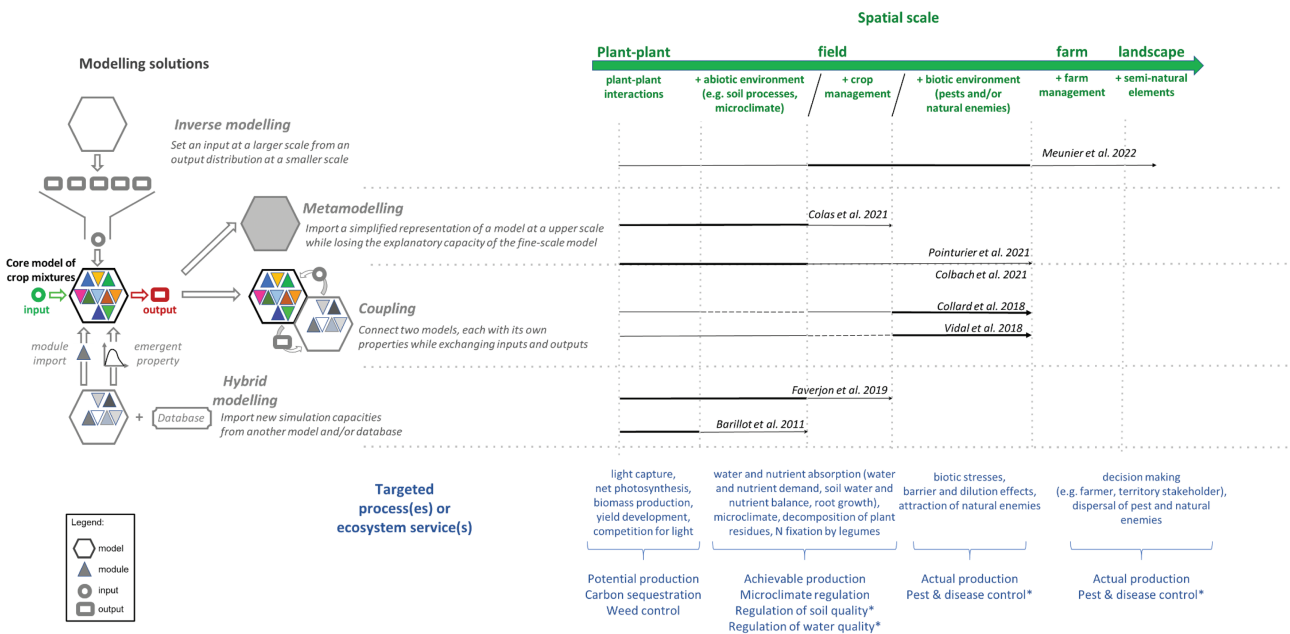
Spatial scale

Plant-plant field farm landscape

plant-plant interactions

+ abiotic environment (e.g. soil processes, microclimate)

+ crop management

+ biotic environment (pests and/or natural enemies)

+ farm management

+ semi-natural elements

Modelling solutions

Inverse modelling
Set an input at a larger scale from an output distribution at a smaller scale

Meunier et al. 2022

Metamodelling
Import a simplified representation of a model at a upper scale while losing the explanatory capacity of the fine-scale model

Colas et al. 2021

Pointurier et al. 2021

Colbach et al. 2021

Core model of crop mixtures

input

output

Coupling
Connect two models, each with its own properties while exchanging inputs and outputs

Collard et al. 2018

Vidal et al. 2018

module import

emergent property

Hybrid modelling

Database

Import new simulation capacities from another model and/or database

Faverjon et al. 2019

Barillot et al. 2011

Targeted process(es) or ecosystem service(s)

light capture, net photosynthesis, biomass production, yield development, competition for light

water and nutrient absorption (water and nutrient demand, soil water and nutrient balance, root growth), microclimate, decomposition of plant residues, N fixation by legumes

biotic stresses, barrier and dilution effects, attraction of natural enemies

decision making (e.g. farmer, territory stakeholder), dispersal of pest and natural enemies

Legend:
model
module
input
output

Potential production
Carbon sequestration
Weed control

Achievable production
Microclimate regulation
Regulation of soil quality*
Regulation of water quality*

Actual production
Pest & disease control*

Actual production
Pest & disease control*